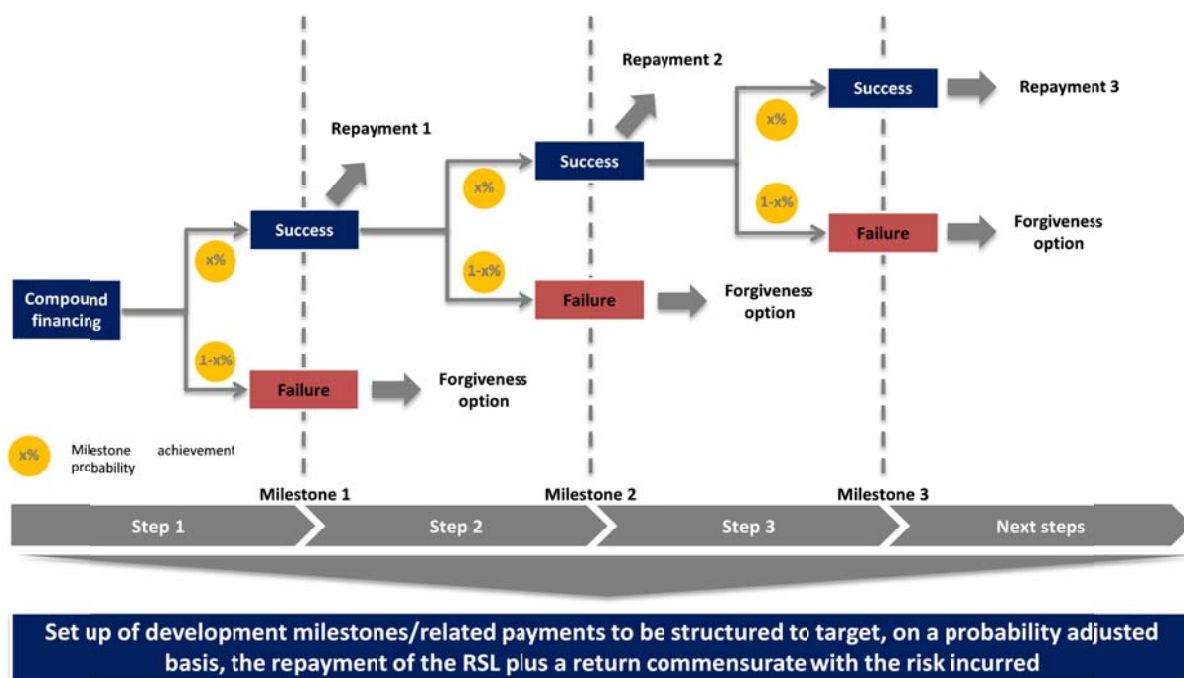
Repayment 2

Success

Repayment 3

x%

Repayment 1

Success

x%

1-x%

Failure

Forgiveness option

Success

x%

1-x%

Failure

Forgiveness option

Compound financing

1-x%

Failure

Forgiveness option

x%

Milestone achievement probability

Milestone 1

Milestone 2

Milestone 3

Step 1

Step 2

Step 3

Next steps

Set up of development milestones/related payments to be structured to target, on a probability adjusted basis, the repayment of the RSL plus a return commensurate with the risk incurred